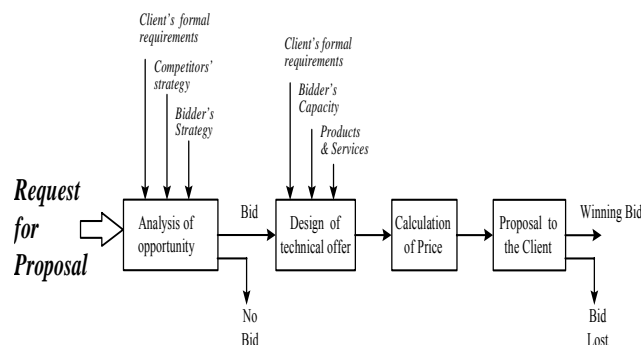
Client's formal requirements

Competitors' strategy

Bidder's Strategy

Client's formal requirements

Bidder's Capacity

Products & Services

Request for Proposal

Analysis of opportunity

Bid

No Bid

Design of technical offer

Calculation of Price

Proposal to the Client

Winning Bid

Bid Lost